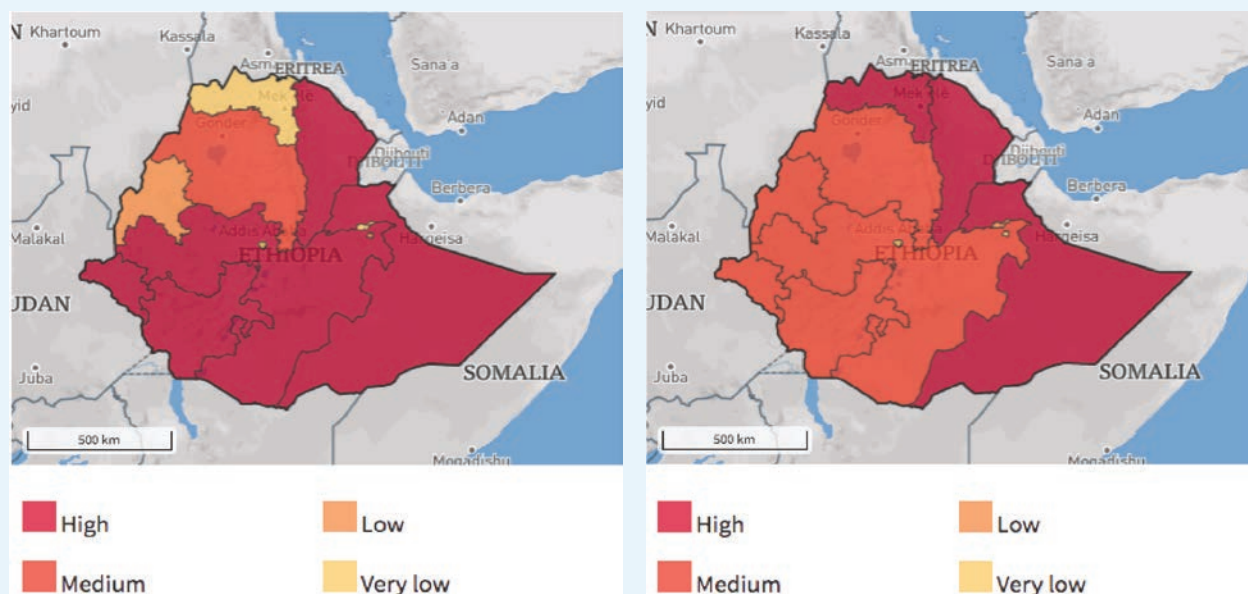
Khartoum
Kassala
Asmara
ERITREA
Sana'a
Mekele
Aden
Gonder
DJIBOUTI
Djibouti
Berbera
Malakal
Addis Ababa
Hargeisa
ETHIOPIA
SUDAN
Juba
SOMALIA
500 km
Mogadishu

High
Low
Medium
Very low

Khartoum
Kassala
Asmara
ERITREA
Sana'a
Mekele
Aden
Gonder
DJIBOUTI
Djibouti
Berbera
Malakal
Addis Ababa
Hargeisa
ETHIOPIA
SUDAN
Juba
SOMALIA
500 km
Mogadishu

High
Low
Medium
Very low